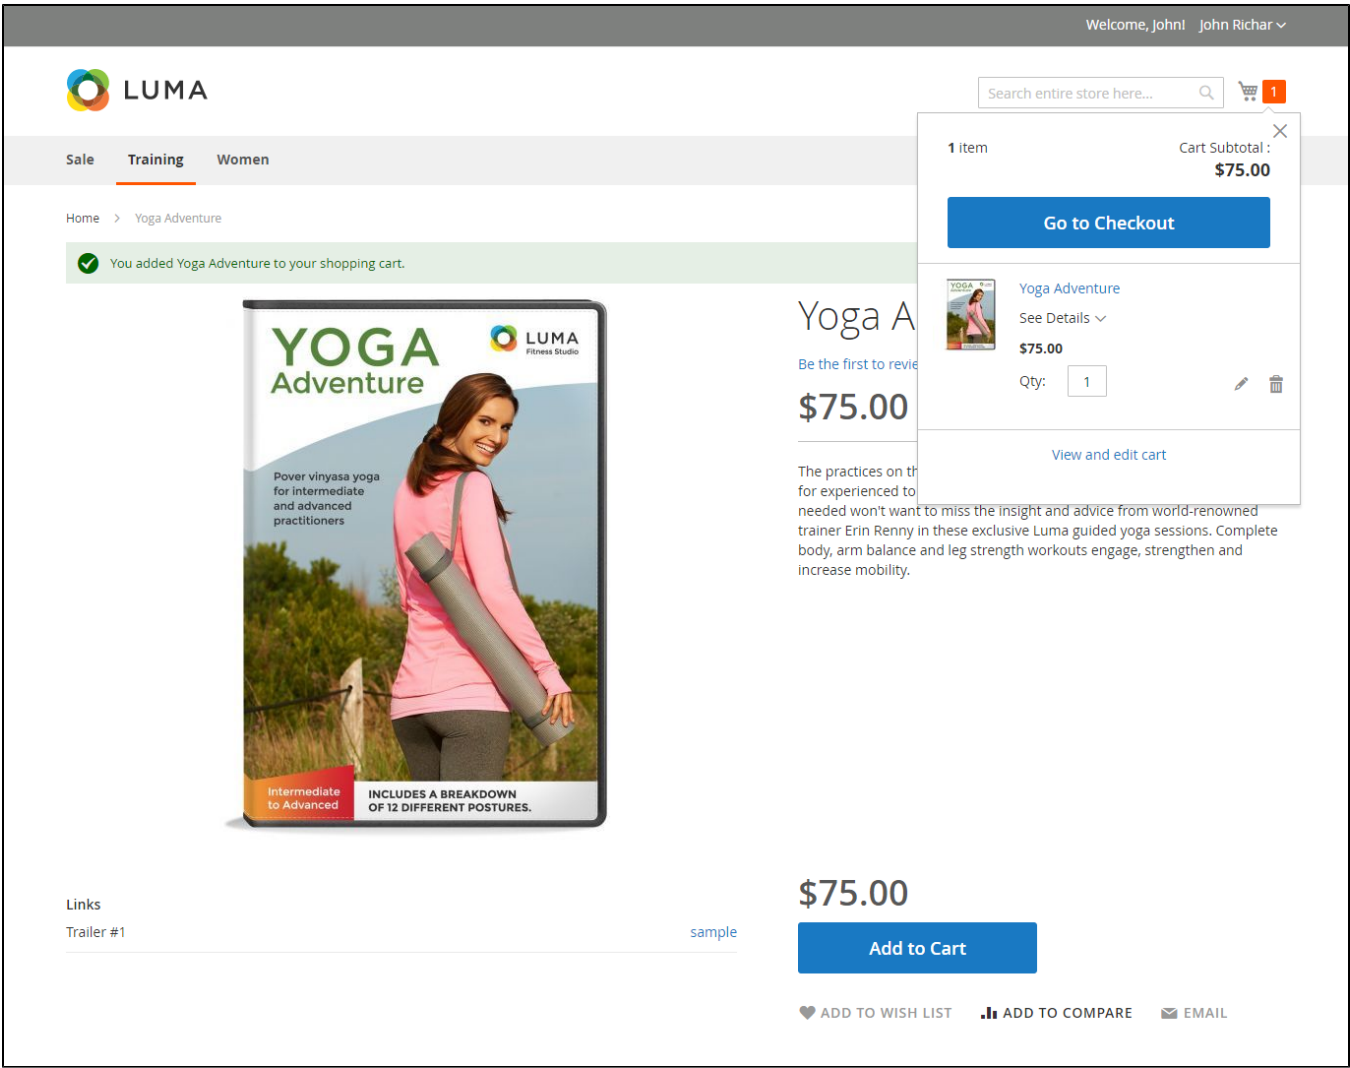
Welcome, John! John Richar

LUMA

Search entire store here...

1

Sale Training Women

Home > Yoga Adventure

You added Yoga Adventure to your shopping cart.

YOGA Adventure

LUMA Fitness Studio

Pover vinyasa yoga for intermediate and advanced practitioners

Intermediate to Advanced

INCLUDES A BREAKDOWN OF 12 DIFFERENT POSTURES.

Yoga A

Be the first to revie

$75.00

The practices on th for experienced to needed won't want to miss the insight and advice from world-renowned trainer Erin Renny in these exclusive Luma guided yoga sessions. Complete body, arm balance and leg strength workouts engage, strengthen and increase mobility.

1 item

Cart Subtotal :

$75.00

Go to Checkout

Yoga Adventure

See Details

$75.00

Qty: 1

View and edit cart

Links

Trailer #1

sample

$75.00

Add to Cart

ADD TO WISH LIST ADD TO COMPARE EMAIL